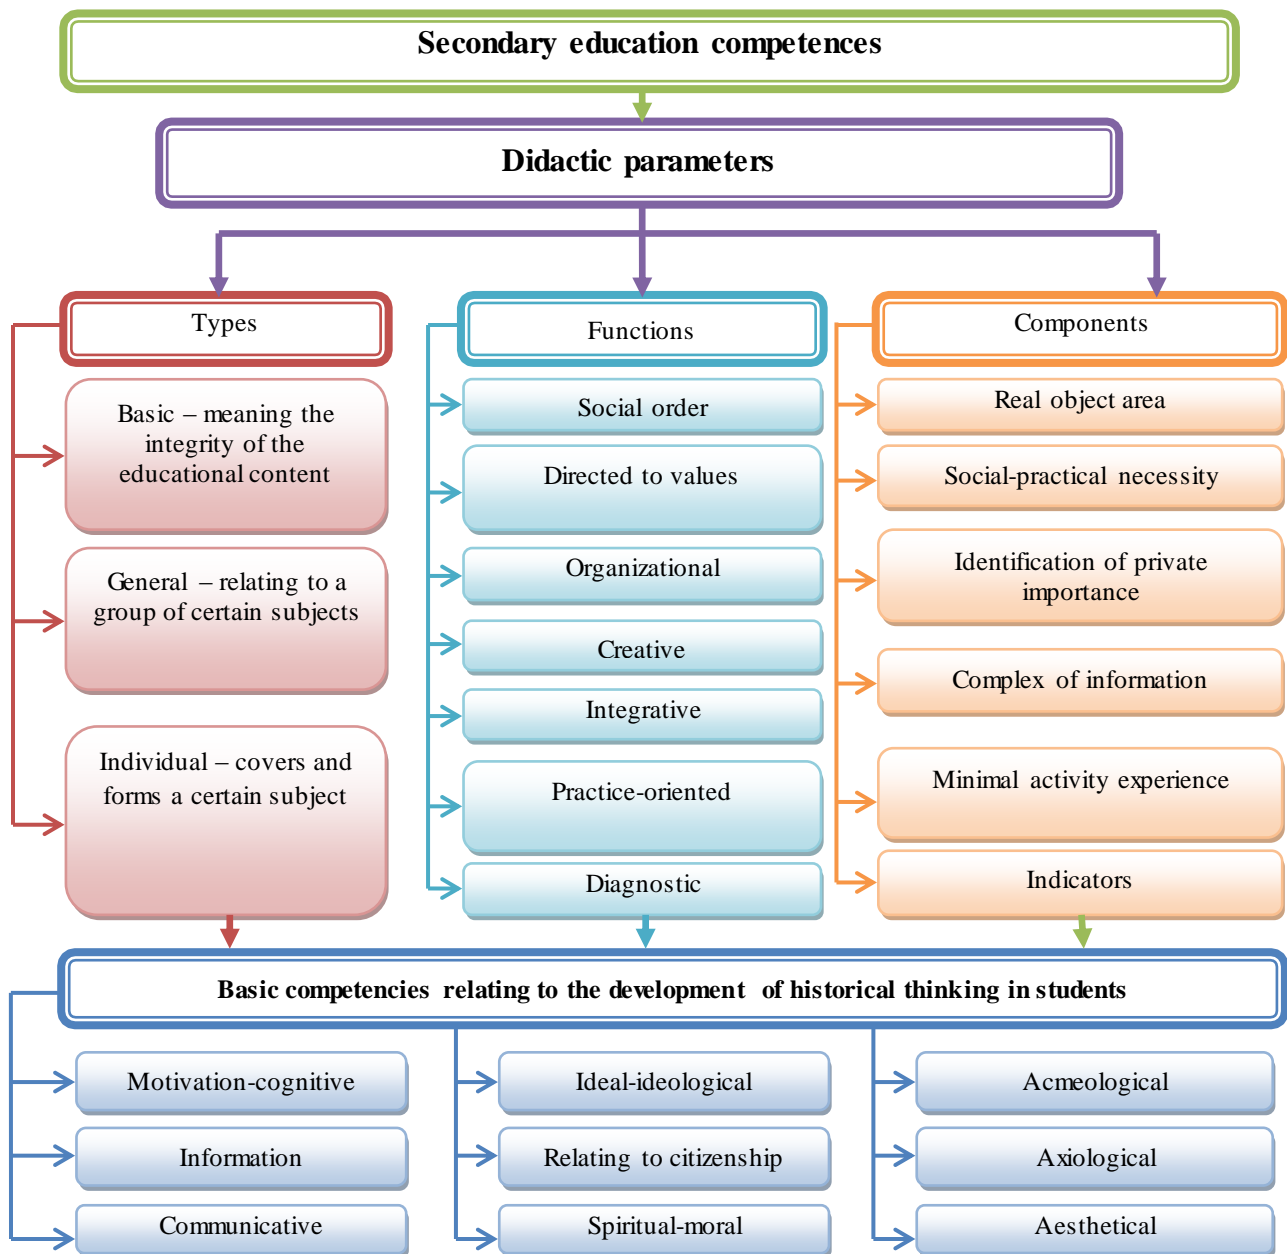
Secondary education competences

Didactic parameters

Types

Basic – meaning the integrity of the educational content

General – relating to a group of certain subjects

Individual – covers and forms a certain subject

Functions

Social order

Directed to values

Organizational

Creative

Integrative

Practice-oriented

Diagnostic

Components

Real object area

Social-practical necessity

Identification of private importance

Complex of information

Minimal activity experience

Indicators

Basic competencies relating to the development of historical thinking in students

Motivation-cognitive

Information

Communicative

Ideal-ideological

Relating to citizenship

Spiritual-moral

Acmeological

Axiological

Aesthetical